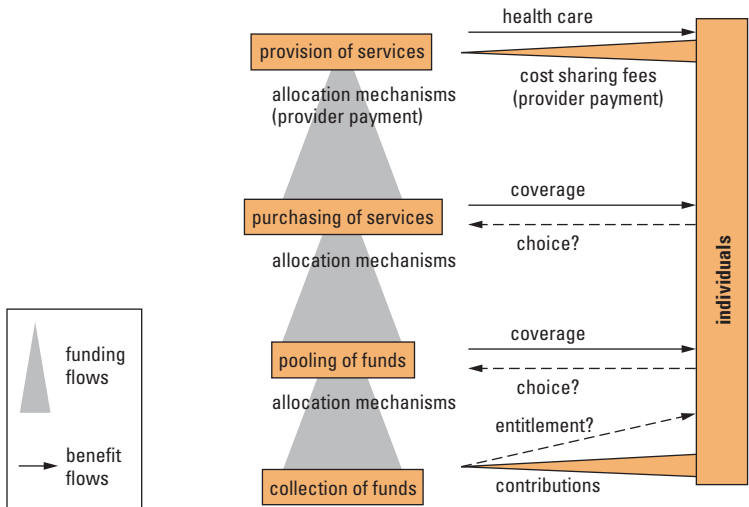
provision of services

health care

cost sharing fees (provider payment)

allocation mechanisms (provider payment)

purchasing of services

coverage

choice?

allocation mechanisms

pooling of funds

coverage

choice?

allocation mechanisms

entitlement?

collection of funds

contributions

individuals

funding flows

benefit flows